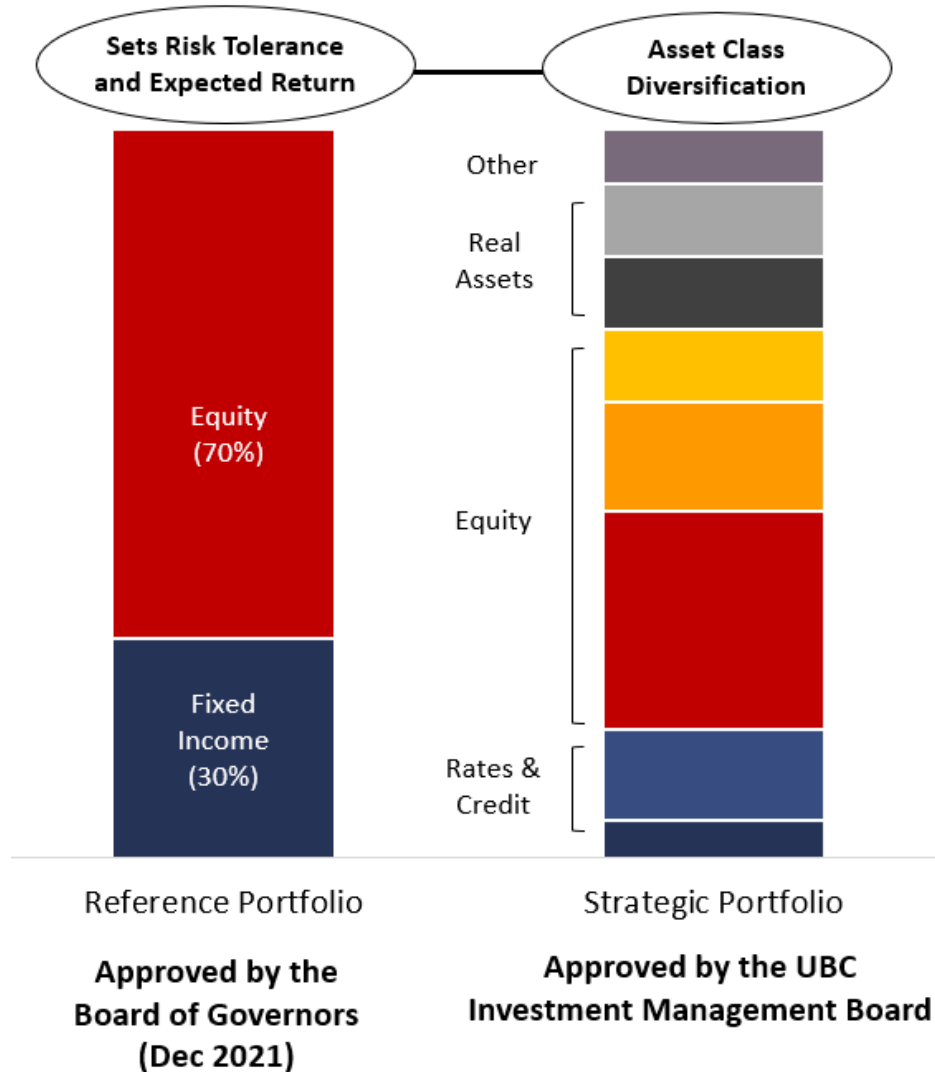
Sets Risk Tolerance and Expected Return

Asset Class Diversification

Equity (70%)

Fixed Income (30%)

Other

Real Assets

Equity

Rates & Credit

Reference Portfolio

Strategic Portfolio

Approved by the Board of Governors (Dec 2021)

Approved by the UBC Investment Management Board